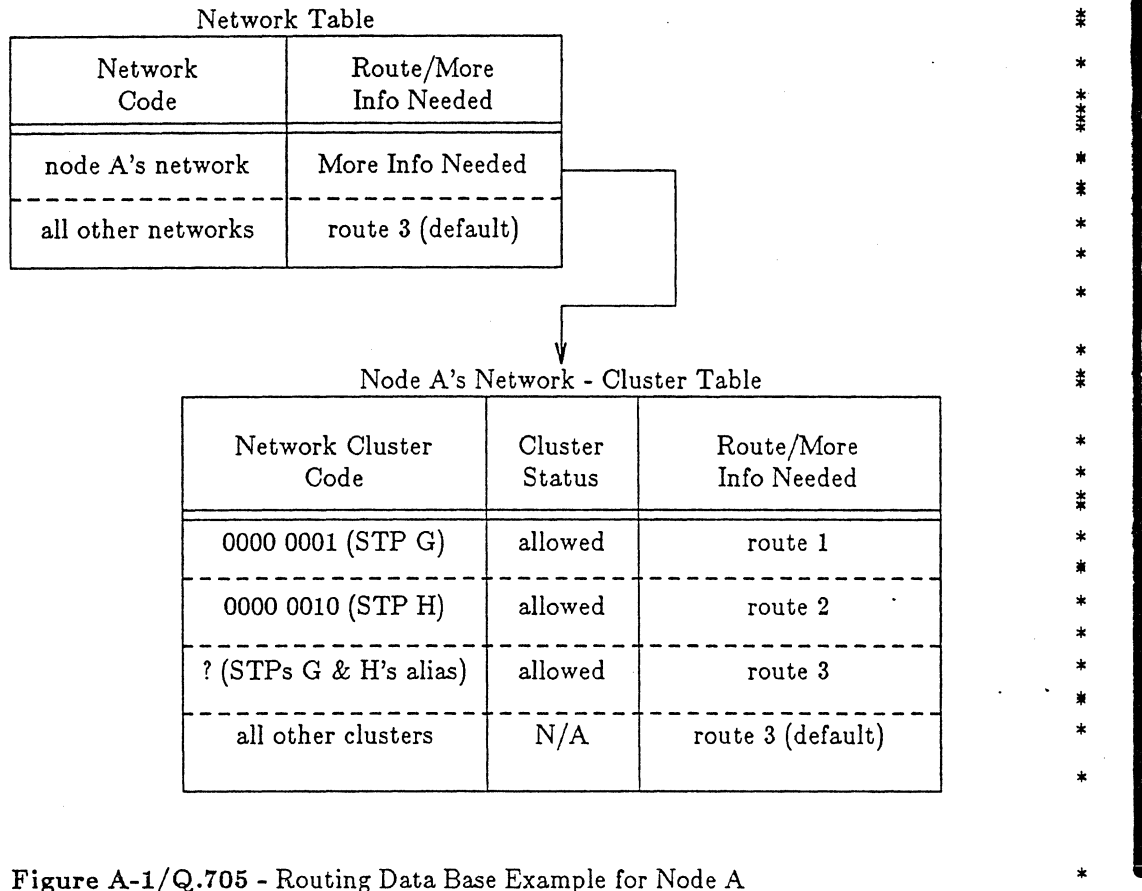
Network Table

| Network Code | Route/More Info Needed |
|---|---|
| node A's network | More Info Needed |
| all other networks | route 3 (default) |

Node A's Network - Cluster Table

| Network Cluster Code | Cluster Status | Route/More Info Needed |
|---|---|---|
| 0000 0001 (STP G) | allowed | route 1 |
| 0000 0010 (STP H) | allowed | route 2 |
| ? (STPs G & H's alias) | allowed | route 3 |
| all other clusters | N/A | route 3 (default) |

**Figure A-1/Q.705** - Routing Data Base Example for Node A